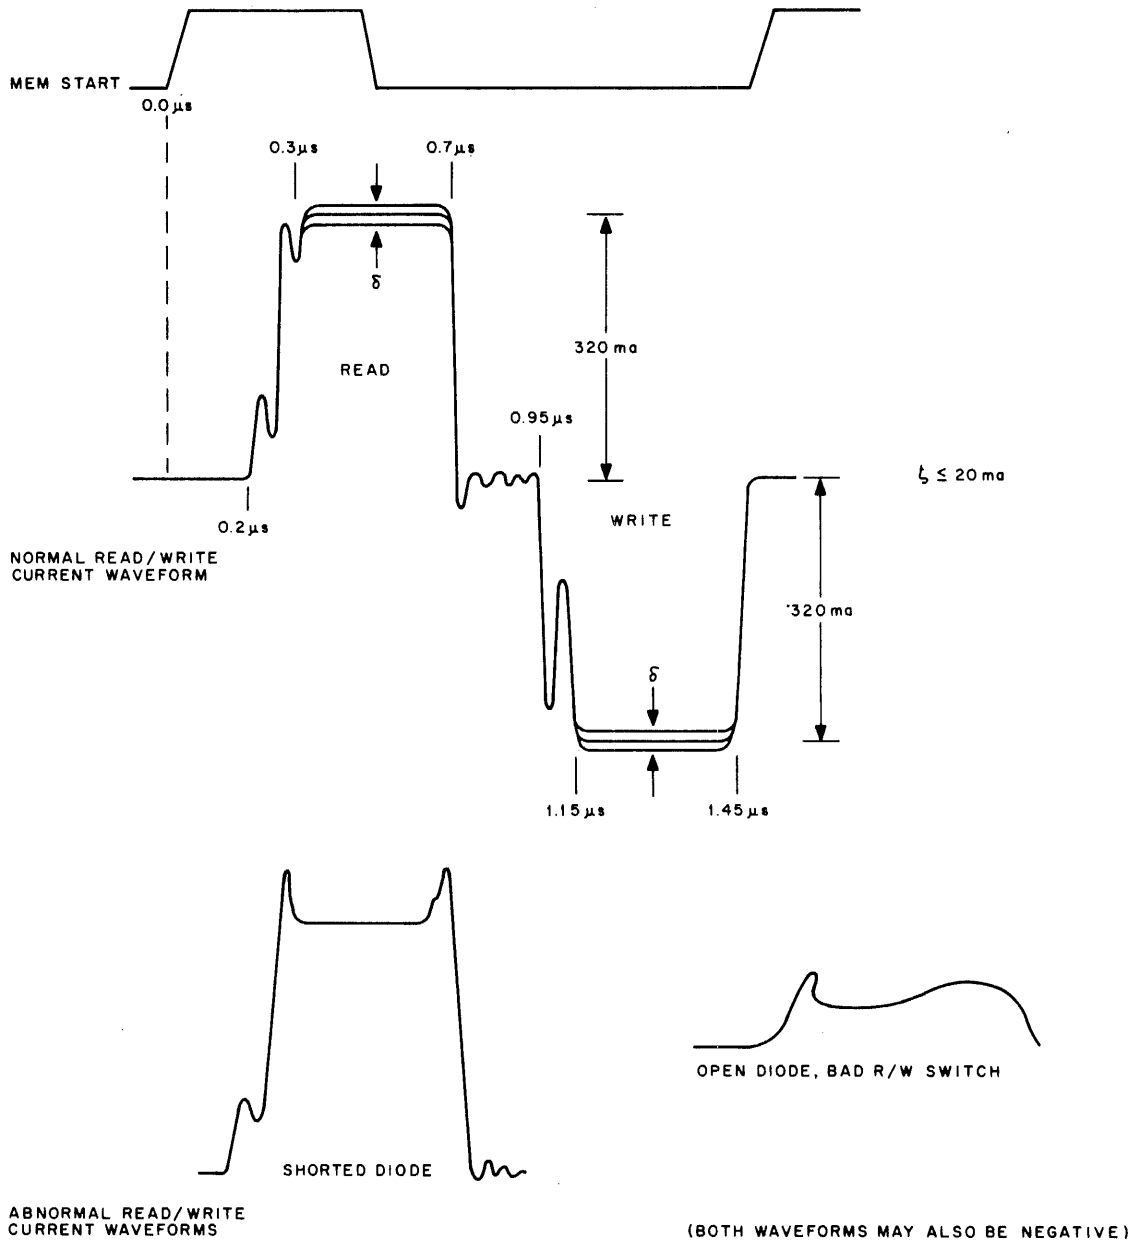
MEM START

0.0 $\mu s$

0.3 $\mu s$

0.7 $\mu s$

$\delta$

320 ma

READ

0.95 $\mu s$

$\delta \leq 20$ ma

0.2 $\mu s$

WRITE

NORMAL READ/WRITE CURRENT WAVEFORM

320 ma

$\delta$

1.15 $\mu s$

1.45 $\mu s$

OPEN DIODE, BAD R/W SWITCH

SHORTED DIODE

ABNORMAL READ/WRITE CURRENT WAVEFORMS

(BOTH WAVEFORMS MAY ALSO BE NEGATIVE)